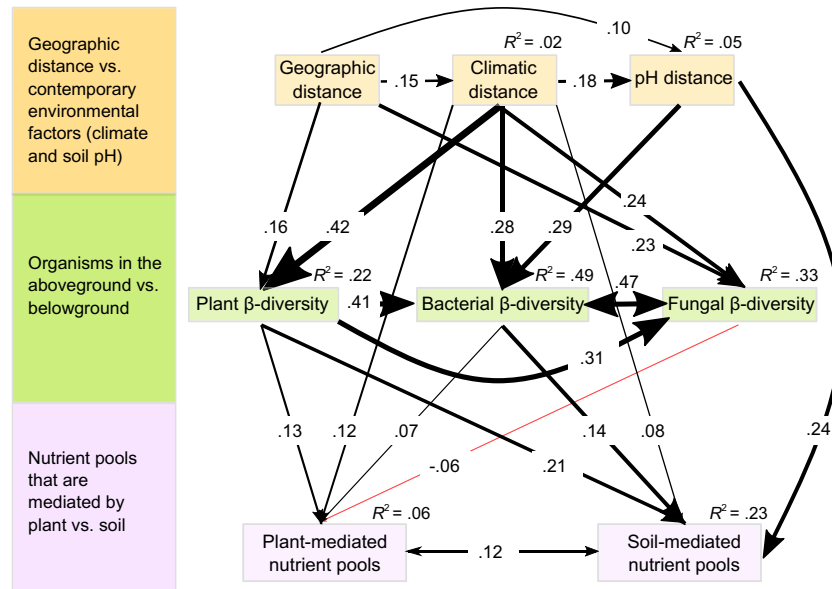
Geographic distance vs. contemporary environmental factors (climate and soil pH)

Organisms in the aboveground vs. belowground

Nutrient pools that are mediated by plant vs. soil

.10

$R^2$ = .02

$R^2$ = .05

Geographic distance

.15

Climatic distance

.18

pH distance

.16

.42

.28

.29

.24

.23

$R^2$ = .22

$R^2$ = .49

$R^2$ = .33

.47

Plant β-diversity

.41

Bacterial β-diversity

Fungal β-diversity

.31

.13

.12

.07

.14

.08

.24

-.06

.21

$R^2$ = .06

$R^2$ = .23

Plant-mediated nutrient pools

.12

Soil-mediated nutrient pools